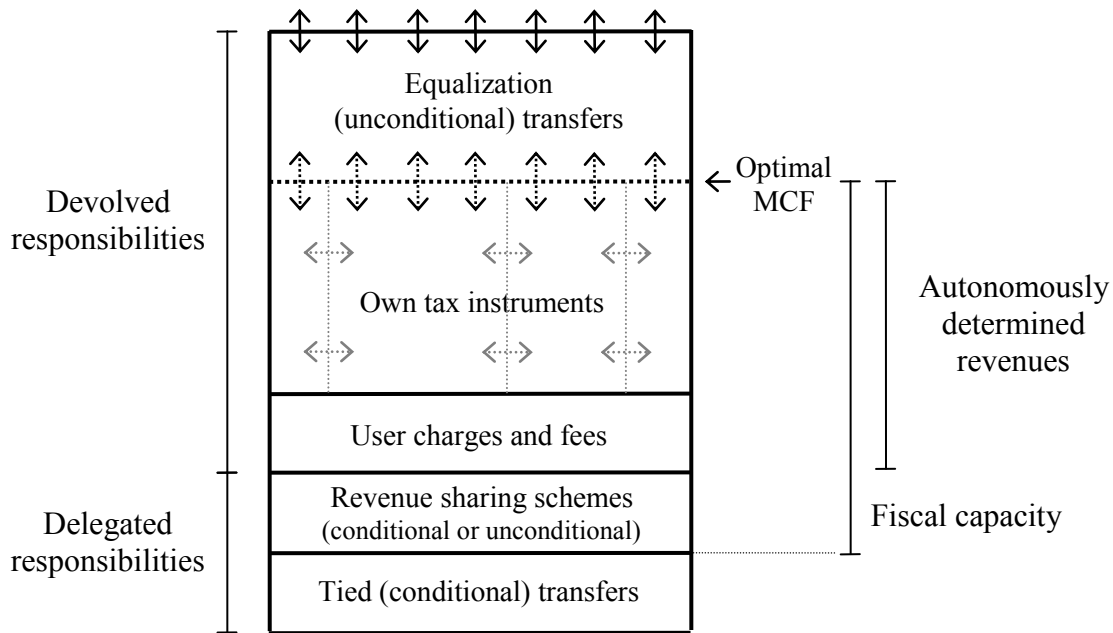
Equalization (unconditional) transfers

Optimal MCF

Devolved responsibilities

Own tax instruments

Autonomously determined revenues

User charges and fees

Revenue sharing schemes (conditional or unconditional)

Delegated responsibilities

Fiscal capacity

Tied (conditional) transfers